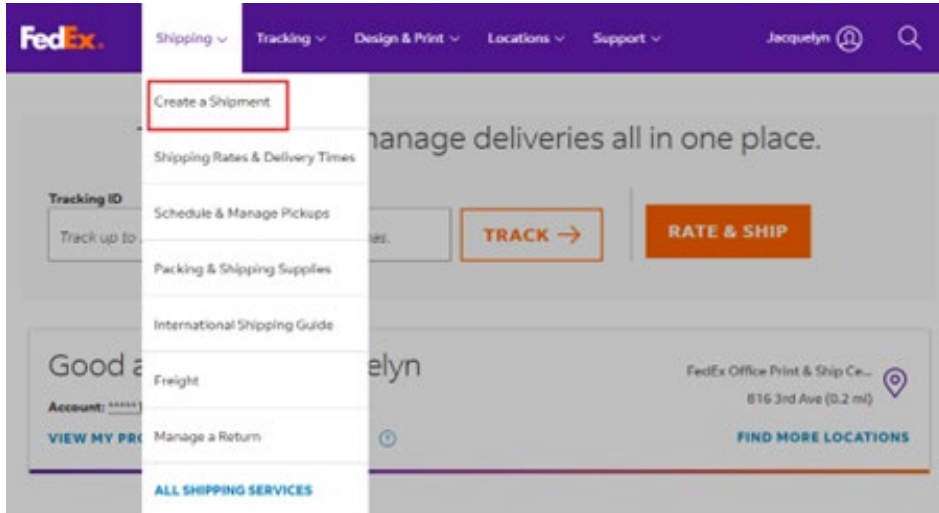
FedEx. Shipping ⌄ Tracking ⌄ Design & Print ⌄ Locations ⌄ Support ⌄ Jacquelyn

Create a Shipment

Shipping Rates & Delivery Times

Schedule & Manage Pickups

Packing & Shipping Supplies

International Shipping Guide

Freight

Manage a Return

ALL SHIPPING SERVICES

T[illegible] manage deliveries all in one place.

Tracking ID

Track up to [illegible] ies.

TRACK →

RATE & SHIP

Good a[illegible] elyn

Account: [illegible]

VIEW MY PR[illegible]

FedEx Office Print & Ship Ce...

816 3rd Ave (0.2 mi)

FIND MORE LOCATIONS